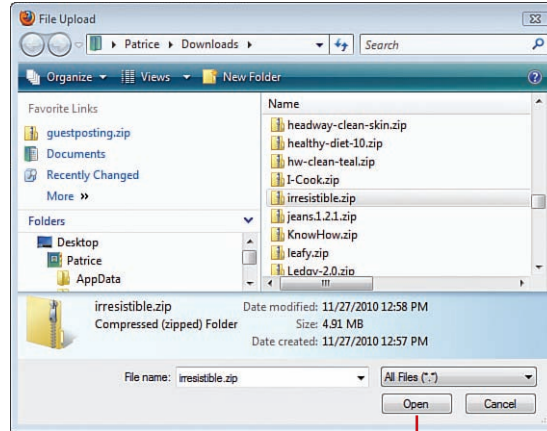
File Upload

Patrice ▸ Downloads ▸

Search

Organize ▾ Views ▾ New Folder

Favorite Links

guestposting.zip

Documents

Recently Changed

More »

Folders

Desktop

Patrice

AppData

Name

headway-clean-skin.zip

healthy-diet-10.zip

hw-clean-teal.zip

I-Cook.zip

irresistible.zip

jeans.1.2.1.zip

KnowHow.zip

leafy.zip

Ledgy-2.0.zip

irresistible.zip

Compressed (zipped) Folder

Date modified: 11/27/2010 12:58 PM

Size: 4.91 MB

Date created: 11/27/2010 12:57 PM

File name: irresistible.zip

All Files (*.*)

Open

Cancel